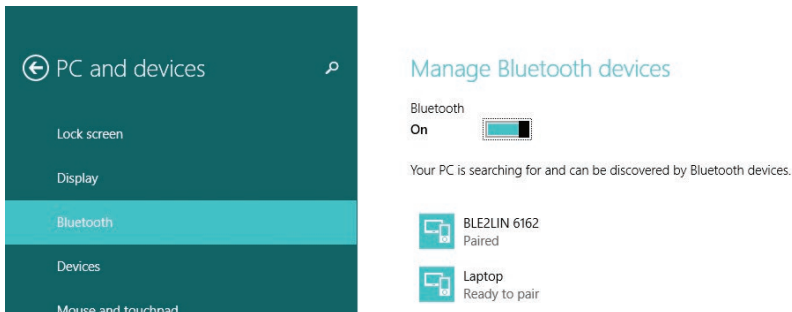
PC and devices

Lock screen

Display

Bluetooth

Devices

Mouse and touchpad

Manage Bluetooth devices

Bluetooth
On

Your PC is searching for and can be discovered by Bluetooth devices.

BLE2LIN 6162
Paired

Laptop
Ready to pair